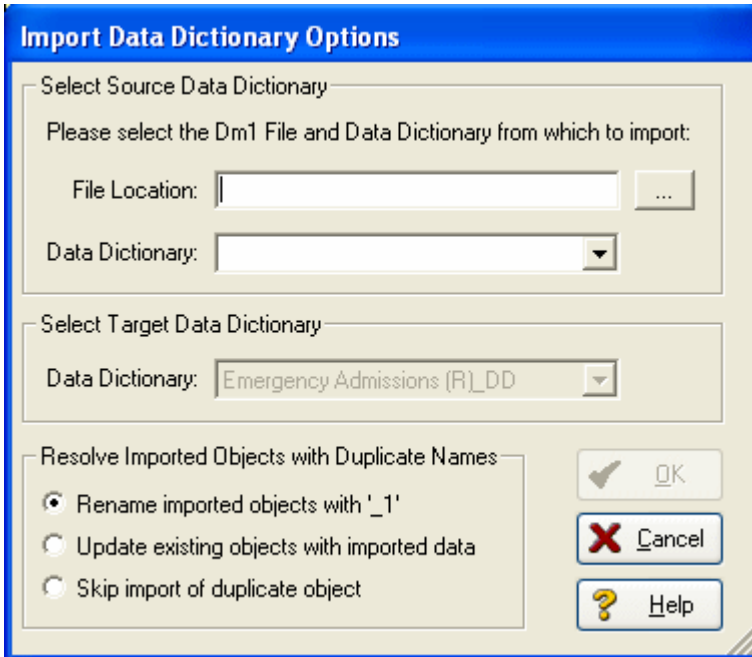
Import Data Dictionary Options

Select Source Data Dictionary

Please select the Dm1 File and Data Dictionary from which to import:

File Location:

...

Data Dictionary:

Select Target Data Dictionary

Data Dictionary: Emergency Admissions (R)_DD

Resolve Imported Objects with Duplicate Names

Rename imported objects with '_1'

Update existing objects with imported data

Skip import of duplicate object

OK

Cancel

Help